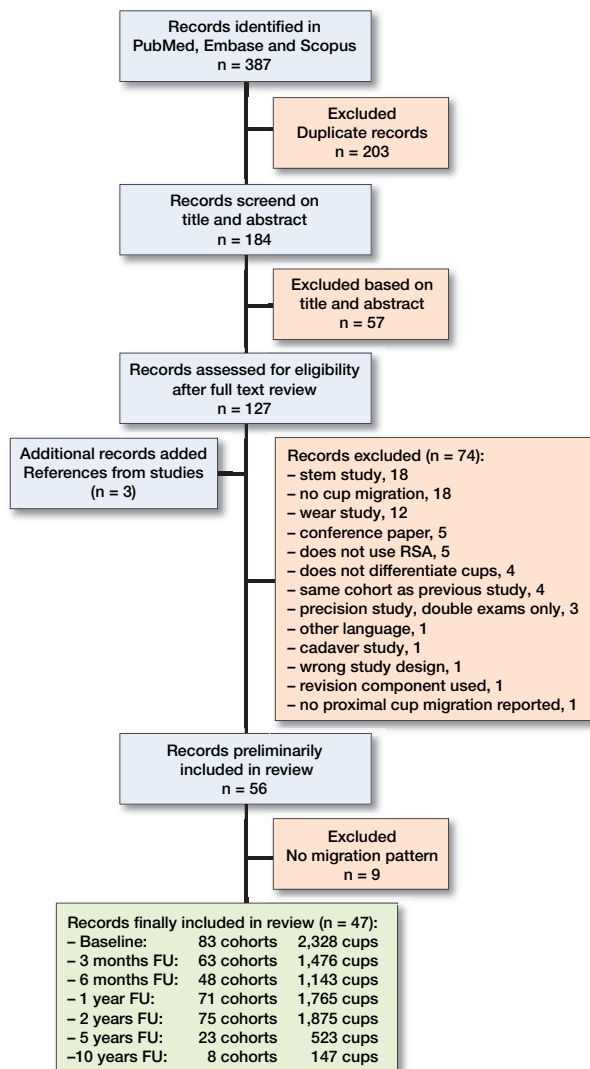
Records identified in PubMed, Embase and Scopus
n = 387

Excluded
Duplicate records
n = 203

Records screend on title and abstract
n = 184

Excluded based on title and abstract
n = 57

Records assessed for eligibility after full text review
n = 127

Additional records added
References from studies
(n = 3)

Records excluded (n = 74):
– stem study, 18
– no cup migration, 18
– wear study, 12
– conference paper, 5
– does not use RSA, 5
– does not differentiate cups, 4
– same cohort as previous study, 4
– precision study, double exams only, 3
– other language, 1
– cadaver study, 1
– wrong study design, 1
– revision component used, 1
– no proximal cup migration reported, 1

Records preliminarily included in review
n = 56

Excluded
No migration pattern
n = 9

Records finally included in review (n = 47):

| | | |
|---|---|---|
| – Baseline: | 83 cohorts | 2,328 cups |
| – 3 months FU: | 63 cohorts | 1,476 cups |
| – 6 months FU: | 48 cohorts | 1,143 cups |
| – 1 year FU: | 71 cohorts | 1,765 cups |
| – 2 years FU: | 75 cohorts | 1,875 cups |
| – 5 years FU: | 23 cohorts | 523 cups |
| –10 years FU: | 8 cohorts | 147 cups |